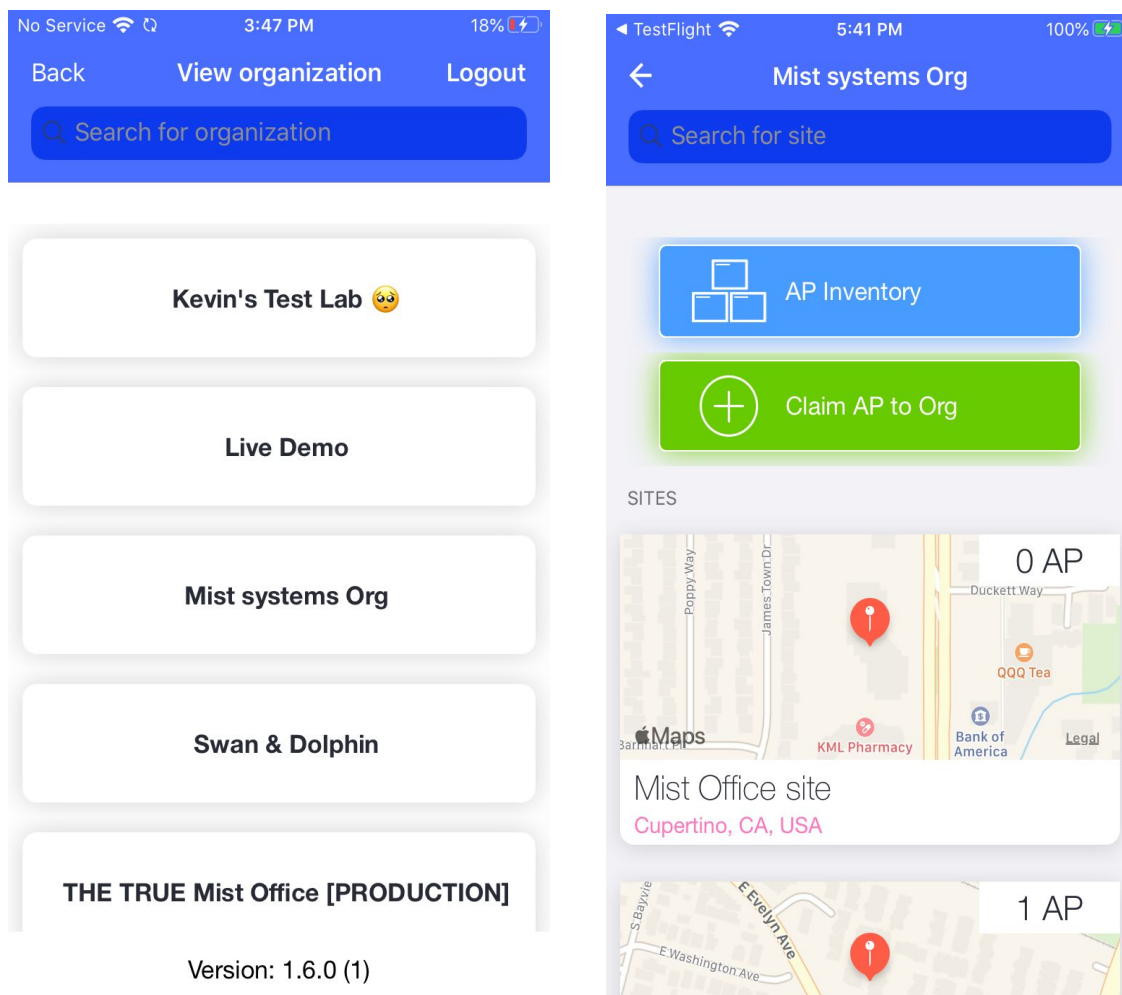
No Service 3:47 PM 18%

Back View organization Logout

Search for organization

Kevin's Test Lab 🥺

Live Demo

Mist systems Org

Swan & Dolphin

THE TRUE Mist Office [PRODUCTION]

Version: 1.6.0 (1)

◀ TestFlight 5:41 PM 100%

Mist systems Org

Search for site

AP Inventory

Claim AP to Org

SITES

0 AP

Poppy Way

James Town Dr

Duckett Way

QQQ Tea

Maps

Barnhart Pl

KML Pharmacy

Bank of America

Legal

Mist Office site

Cupertino, CA, USA

1 AP

S Bayview

E Evelyn Ave

E Washington Ave